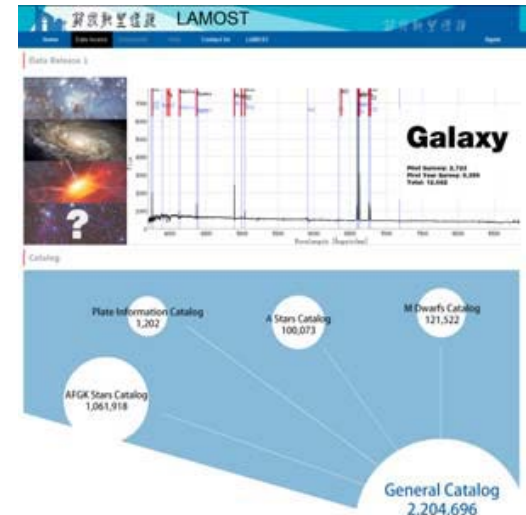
LAMOST

Home Data Access Contact Us LAMOST

Data Release 1

Galaxy

Pilot Survey: 2,723
First Year Survey: 9,359
Total: 12,082

Wavelength [Angstroms]

Catalog

Plate Information Catalog
1,202

A Stars Catalog
100,073

M Dwarfs Catalog
121,522

AFGK Stars Catalog
1,061,918

General Catalog
2,204,696